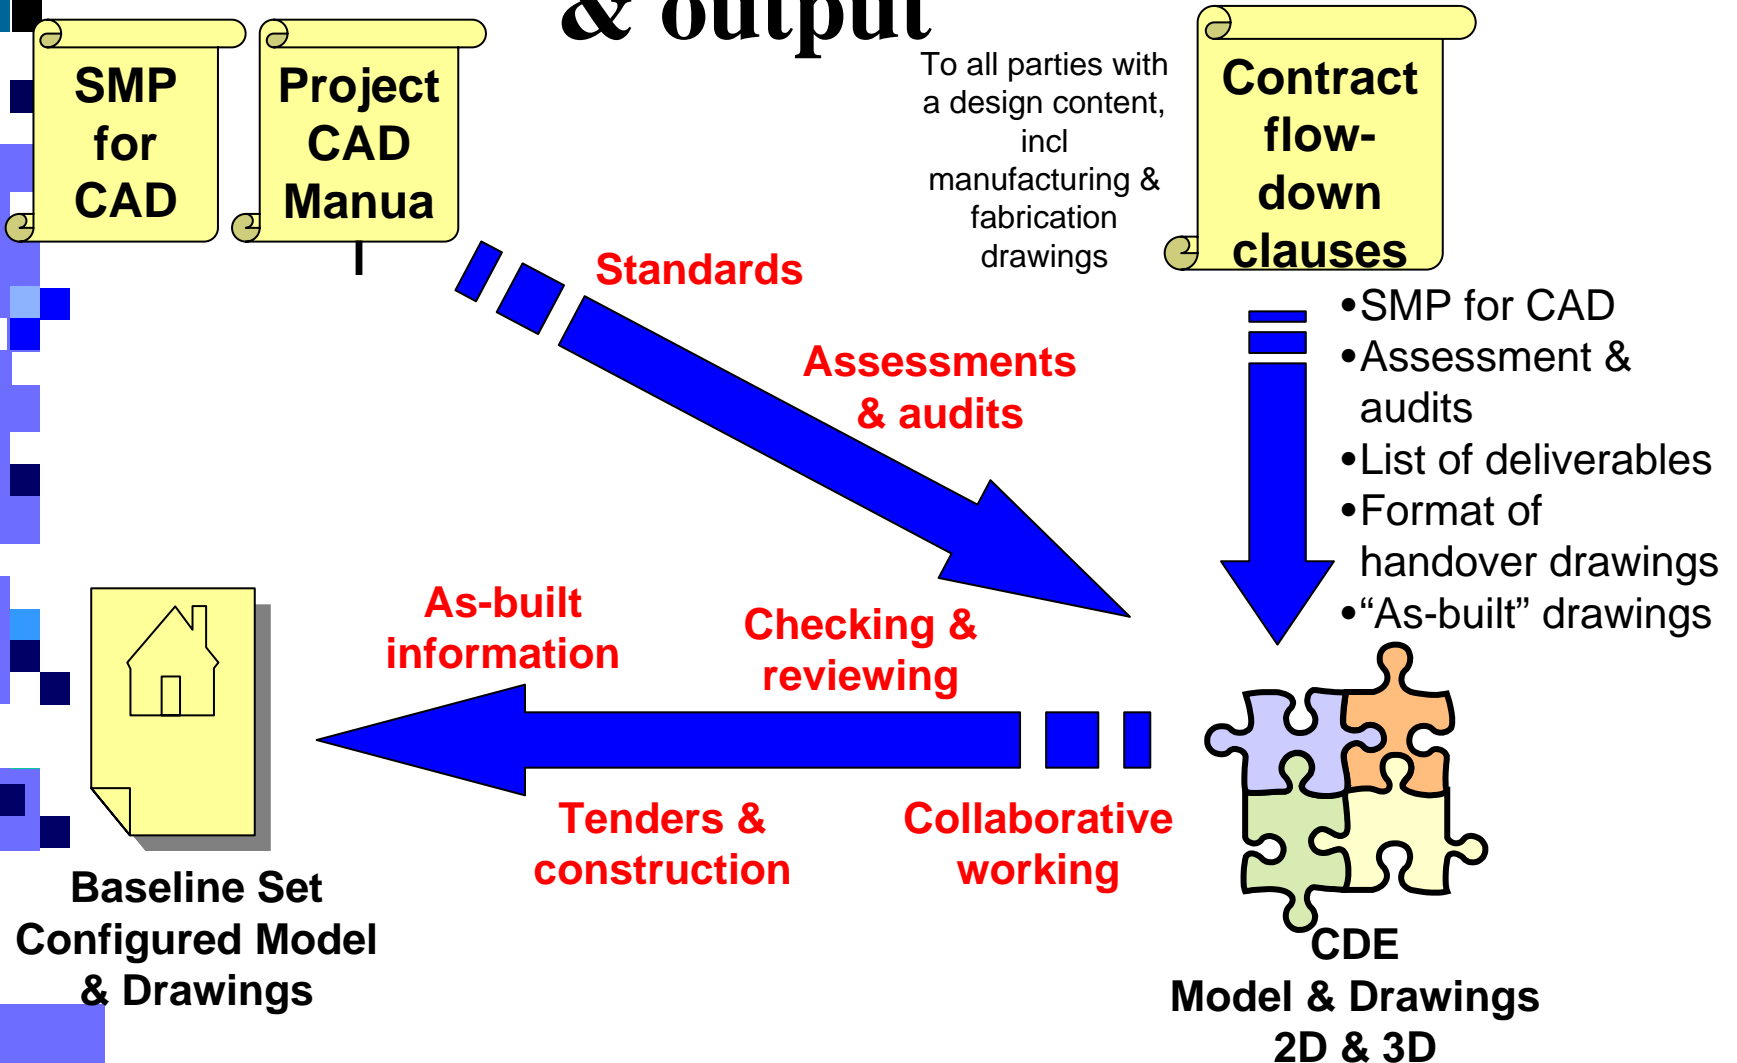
& output

SMP for CAD

Project CAD Manua l

To all parties with a design content, incl manufacturing & fabrication drawings

Contract flow-down clauses

Standards

Assessments & audits

•SMP for CAD
•Assessment & audits
•List of deliverables
•Format of handover drawings
•“As-built” drawings

As-built information

Checking & reviewing

Tenders & construction

Collaborative working

Baseline Set Configured Model & Drawings

CDE Model & Drawings 2D & 3D